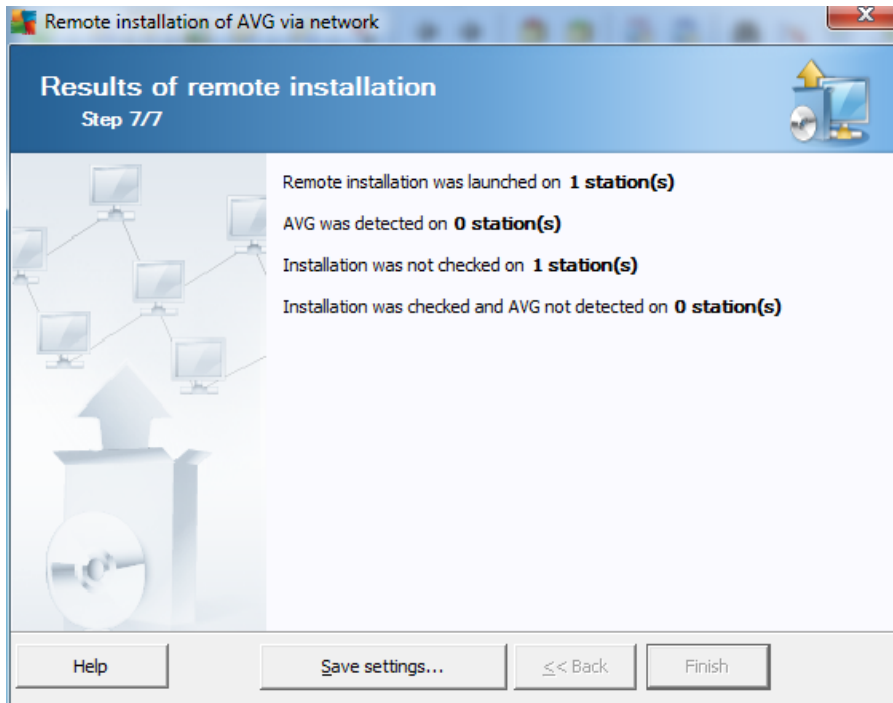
Remote installation of AVG via network

Results of remote installation
Step 7/7

Remote installation was launched on **1 station(s)**

AVG was detected on **0 station(s)**

Installation was not checked on **1 station(s)**

Installation was checked and AVG not detected on **0 station(s)**

Help

Save settings...

<< Back

Finish